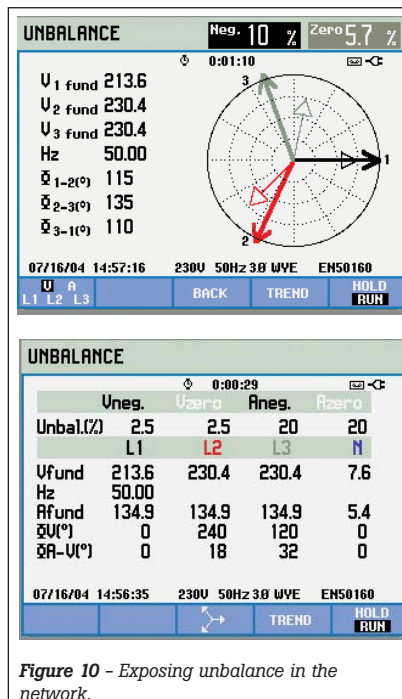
UNBALANCE

Neg. 10 %

Zero 5.7 %

0:01:10

$V_{1\ fund}$ 213.6
$V_{2\ fund}$ 230.4
$V_{3\ fund}$ 230.4
Hz 50.00
$\Phi_{1-2(°)}$ 115
$\Phi_{2-3(°)}$ 135
$\Phi_{3-1(°)}$ 110

3
1
2

07/16/04 14:57:16 230V 50Hz 3Ø WYE EN50160

V A
L1 L2 L3

BACK

TREND

HOLD
RUN

UNBALANCE

0:00:29

| | Vneg. | Vzero | Aneg. | Azero |
|---|---|---|---|---|
| Unbal.(%) | 2.5 | 2.5 | 20 | 20 |
| | L1 | L2 | L3 | N |
| Vfund | 213.6 | 230.4 | 230.4 | 7.6 |
| Hz | 50.00 | | | |
| Afund | 134.9 | 134.9 | 134.9 | 5.4 |
| ΦV(°) | 0 | 240 | 120 | 0 |
| ΦA-V(°) | 0 | 18 | 32 | 0 |

07/16/04 14:56:35 230V 50Hz 3Ø WYE EN50160

TREND

HOLD
RUN

*Figure 10 - Exposing unbalance in the network.*